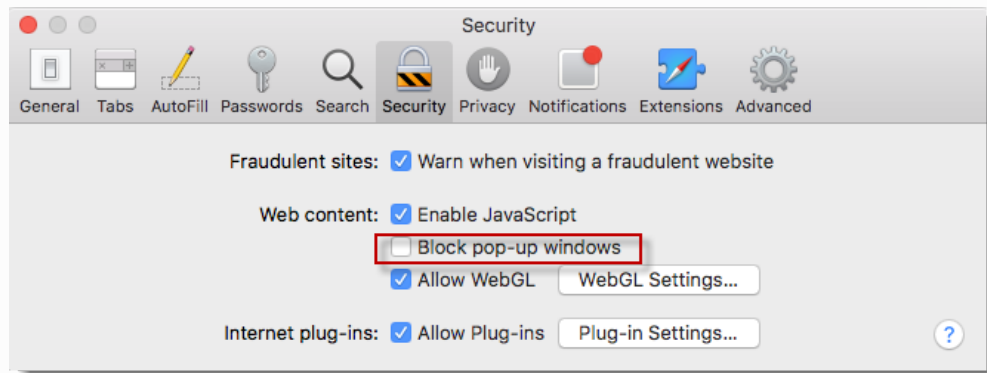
Security

General Tabs AutoFill Passwords Search Security Privacy Notifications Extensions Advanced

Fraudulent sites: Warn when visiting a fraudulent website

Web content: Enable JavaScript
Block pop-up windows
Allow WebGL WebGL Settings...

Internet plug-ins: Allow Plug-ins Plug-in Settings...

?